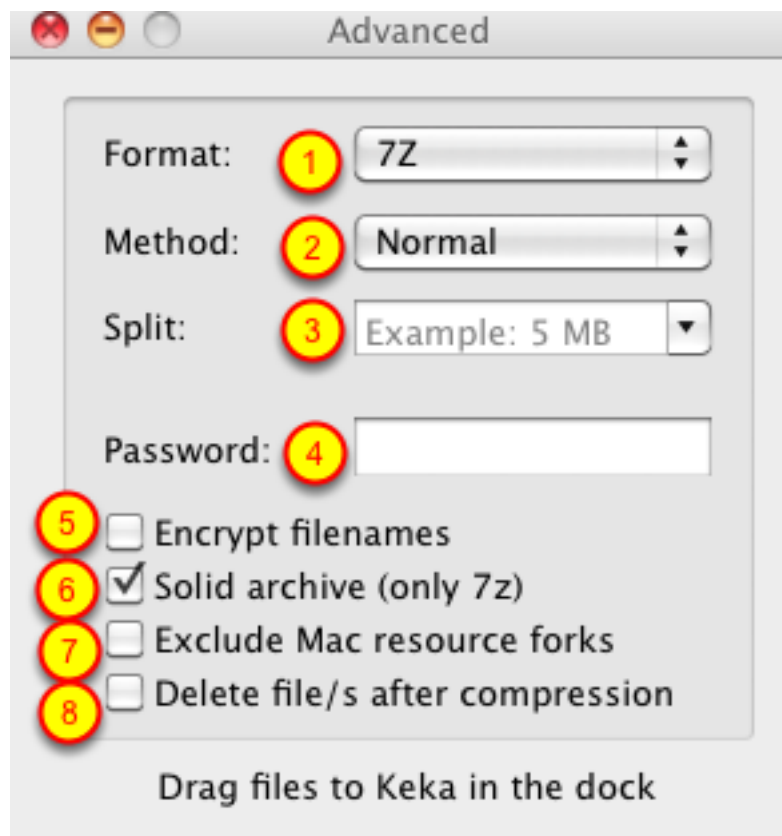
Advanced

Format: 1 7Z

Method: 2 Normal

Split: 3 Example: 5 MB

Password: 4

5 Encrypt filenames
6 Solid archive (only 7z)
7 Exclude Mac resource forks
8 Delete file/s after compression

Drag files to Keka in the dock